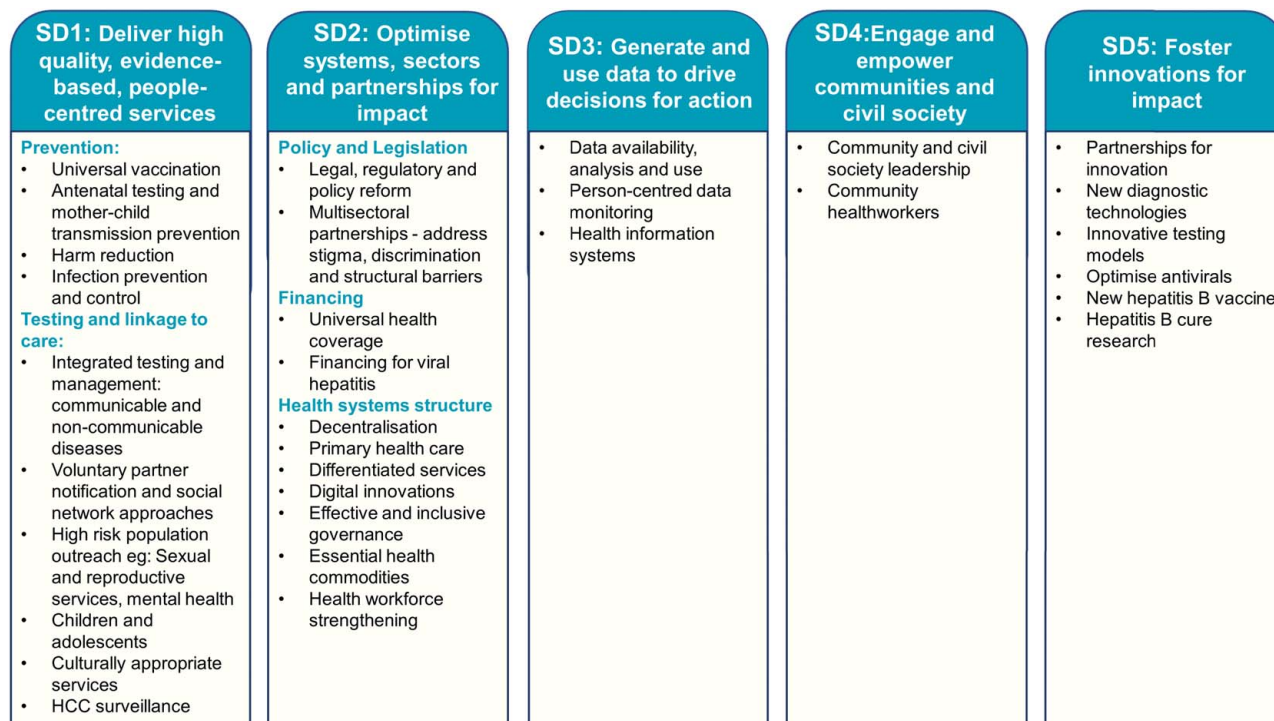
SD1: Deliver high quality, evidence-based, people-centred services

Prevention:
• Universal vaccination
• Antenatal testing and mother-child transmission prevention
• Harm reduction
• Infection prevention and control

Testing and linkage to care:
• Integrated testing and management: communicable and non-communicable diseases
• Voluntary partner notification and social network approaches
• High risk population outreach eg: Sexual and reproductive services, mental health
• Children and adolescents
• Culturally appropriate services
• HCC surveillance

SD2: Optimise systems, sectors and partnerships for impact

Policy and Legislation
• Legal, regulatory and policy reform
• Multisectoral partnerships - address stigma, discrimination and structural barriers

Financing
• Universal health coverage
• Financing for viral hepatitis

Health systems structure
• Decentralisation
• Primary health care
• Differentiated services
• Digital innovations
• Effective and inclusive governance
• Essential health commodities
• Health workforce strengthening

SD3: Generate and use data to drive decisions for action

• Data availability, analysis and use
• Person-centred data monitoring
• Health information systems

SD4:Engage and empower communities and civil society

• Community and civil society leadership
• Community healthworkers

SD5: Foster innovations for impact

• Partnerships for innovation
• New diagnostic technologies
• Innovative testing models
• Optimise antivirals
• New hepatitis B vaccine
• Hepatitis B cure research